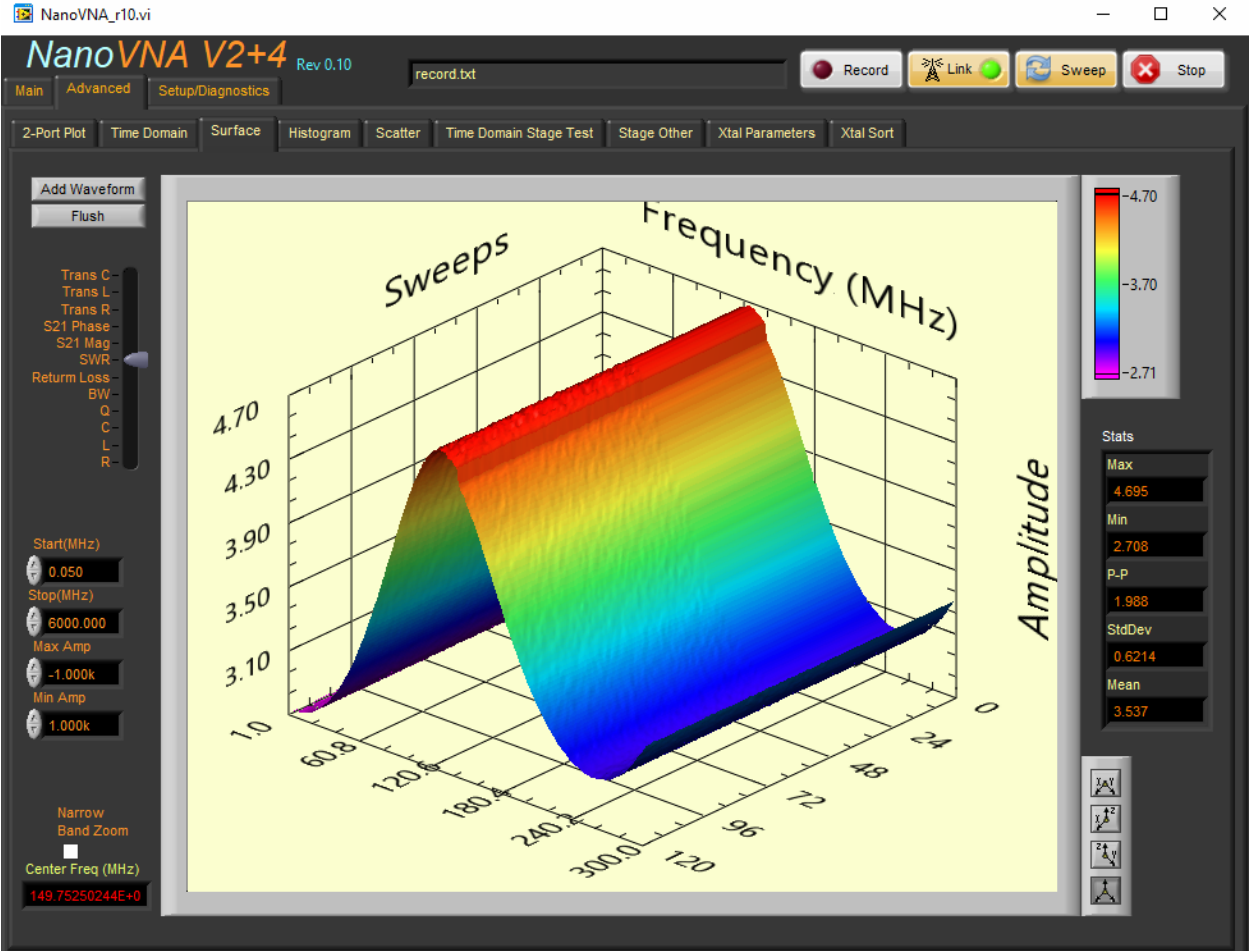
NanoVNA_r10.vi

NanoVNA V2+4 Rev 0.10

Main | Advanced | Setup/Diagnostics

record.txt

Record | Link | Sweep | Stop

2-Port Plot | Time Domain | Surface | Histogram | Scatter | Time Domain Stage Test | Stage Other | Xtal Parameters | Xtal Sort

Add Waveform
Flush

Trans C
Trans L
Trans R
S21 Phase
S21 Mag
SWR
Return Loss
BW
Q
C
L
R

Start(MHz)
0.050
Stop(MHz)
6000.000
Max Amp
-1.000k
Min Amp
1.000k

Narrow Band Zoom
Center Freq (MHz)
149.75250244E+0

Sweeps
Frequency (MHz)
Amplitude

4.70
4.30
3.90
3.50
3.10

1.0
60.8
120.6
180.4
240.2
300.0

0
24
48
72
96
120

4.70
3.70
2.71

Stats
Max
4.695
Min
2.708
P-P
1.988
StdDev
0.6214
Mean
3.537